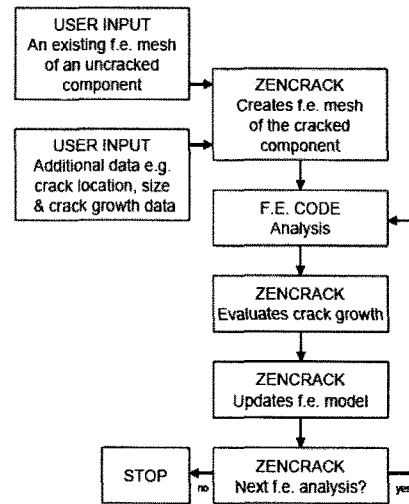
USER INPUT
An existing f.e. mesh of an uncracked component

ZENCRACK
Creates f.e. mesh of the cracked component

USER INPUT
Additional data e.g. crack location, size & crack growth data

F.E. CODE
Analysis

ZENCRACK
Evaluates crack growth

ZENCRACK
Updates f.e. model

STOP

no

ZENCRACK
Next f.e. analysis?

yes